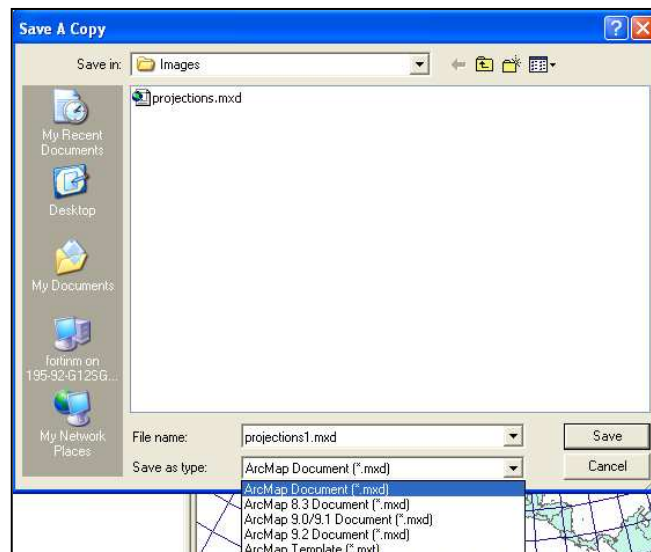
Save A Copy

Save in: Images

projections.mxd

My Recent Documents

Desktop

My Documents

fortinm on 195-92-G12SG...

My Network Places

File name: projections1.mxd

Save as type: ArcMap Document (*.mxd)

Save

Cancel

ArcMap Document (*.mxd)
ArcMap 8.3 Document (*.mxd)
ArcMap 9.0/9.1 Document (*.mxd)
ArcMap 9.2 Document (*.mxd)
ArcMap Template (*.mxt)